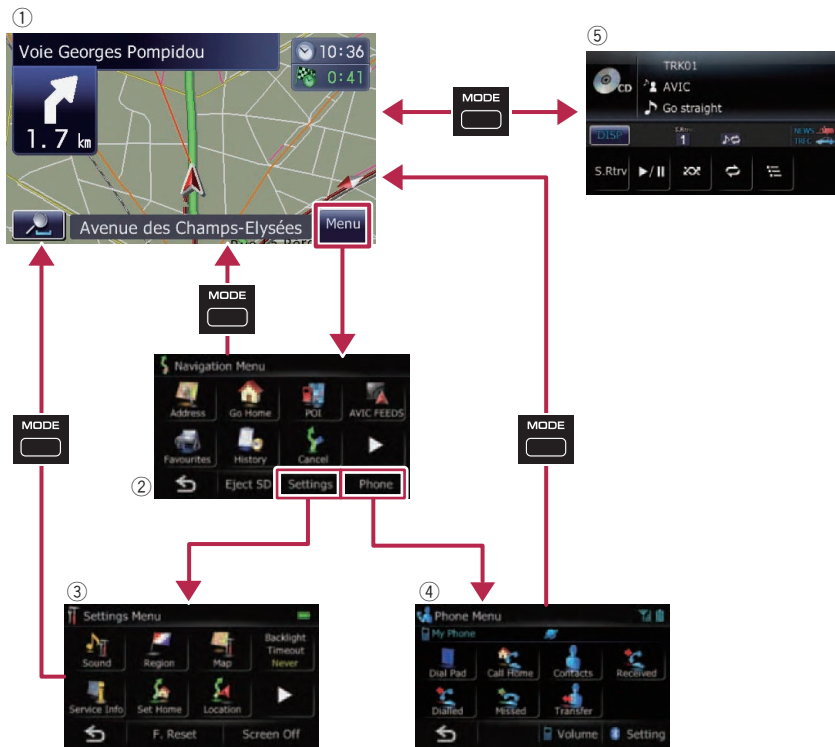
①

Voie Georges Pompidou

10:36

0:41

1.7 km

Avenue des Champs-Elysées

Menu

MODE

⑤

TRK01

CD

AVIC

Go straight

DISP

1

NEWS

TRFC

S.Rtrv

MODE

MODE

Navigation Menu

Address

Go Home

POI

AVIC FEEDS

Favourites

History

Cancel

②

Eject SD

Settings

Phone

MODE

③

Settings Menu

Sound

Region

Map

Backlight Timeout Never

Service Info

Set Home

Location

F. Reset

Screen Off

④

Phone Menu

My Phone

Dial Pad

Call Home

Contacts

Received

Dialled

Missed

Transfer

Volume

Setting